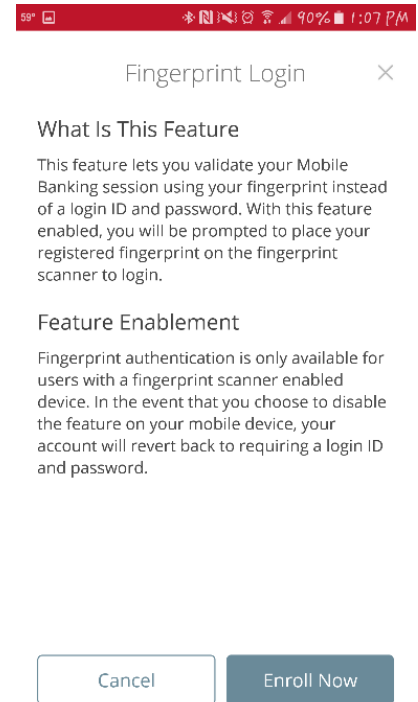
59° 90% 1:07 PM

Fingerprint Login ×

What Is This Feature

This feature lets you validate your Mobile Banking session using your fingerprint instead of a login ID and password. With this feature enabled, you will be prompted to place your registered fingerprint on the fingerprint scanner to login.

Feature Enablement

Fingerprint authentication is only available for users with a fingerprint scanner enabled device. In the event that you choose to disable the feature on your mobile device, your account will revert back to requiring a login ID and password.

Cancel

Enroll Now